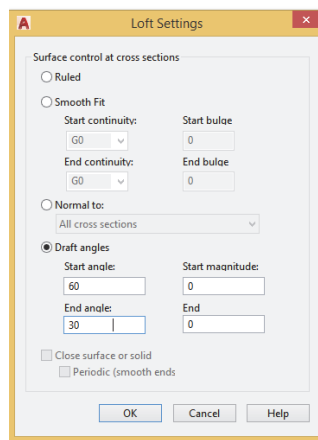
A Loft Settings ×

Surface control at cross sections

Ruled

Smooth Fit

Start continuity:
G0

Start bulge
0

End continuity:
G0

End bulge
0

Normal to:
All cross sections

Draft angles

Start angle:
60

Start magnitude:
0

End angle:
30

End
0

Close surface or solid

Periodic (smooth ends

OK Cancel Help